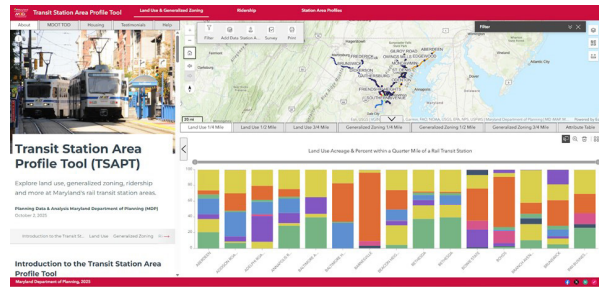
Transit Station Area Profile Tool

Land Use & Generalized Zoning

Ridership

Station Area Profiles

About

MDOT TOD

Housing

Testimonials

Help

Filter

Add Data

Station A...

Survey

Print

Filter

Transit Station Area Profile Tool (TSAPT)

Explore land use, generalized zoning, ridership and more at Maryland's rail transit station areas.

Planning Data & Analysis Maryland Department of Planning (MDP)

October 2, 2023

Introduction to the Transit St...

Land Use

Generalized Zoning

Introduction to the Transit Station Area Profile Tool

Land Use 1/4 Mile

Land Use 1/2 Mile

Land Use 3/4 Mile

Generalized Zoning 1/4 Mile

Generalized Zoning 1/2 Mile

Generalized Zoning 3/4 Mile

Attribute Table

Land Use Acreage & Percent within a Quarter Mile of a Rail Transit Station

Maryland Department of Planning, 2023